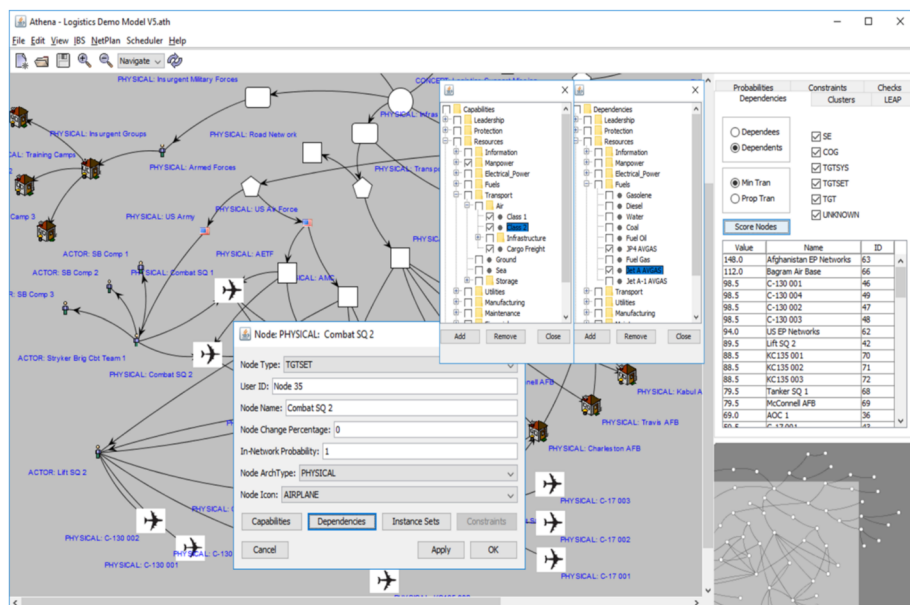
Athena - Logistics Demo Model V5.ath

File Edit View IBS NetPlan Scheduler Help

Navigate

PHYSICAL: Insurgent Military Forces
PHYSICAL: Insurgent Groups
PHYSICAL: Training Camps
PHYSICAL: Road Network
PHYSICAL: Armed Forces
Camp 3
PHYSICAL: US Army
PHYSICAL: US Air Force
ACTOR: SB Comp 1
ACTOR: SB Comp 2
PHYSICAL: AETF
PHYSICAL: Combat SQ 1
R: SB Comp 3
PHYSICAL: AMC
ACTOR: Stryker Brig Cbt Team 1
PHYSICAL: Combat SQ 2
ACTOR: Lift SQ 2
PHYSICAL: C-130 002
PHYSICAL: C-130 001
nell AFB
PHYSICAL: Kabul A
PHYSICAL: Travis AFB
PHYSICAL: Charleston AFB
PHYSICAL: C-17 003
PHYSICAL: C-17 002
PHYSICAL: C-17 001

Capabilities
Leadership
Protection
Resources
Information
Manpower
Electrical_Power
Fuels
Transport
Air
Class 1
Class 2
Infrastructure
Cargo Freight
Ground
Sea
Storage
Utilities
Manufacturing
Maintenance
Add Remove Close

Dependencies
Leadership
Protection
Resources
Information
Manpower
Electrical_Power
Fuels
Gasolene
Diesel
Water
Coal
Fuel Oil
JP4 AVGAS
Fuel Gas
Jet A AVGAS
Jet A-1 AVGAS
Transport
Utilities
Manufacturing
Add Remove Close

Node: PHYSICAL: Combat SQ 2
Node Type: TGTSET
User ID: Node 35
Node Name: Combat SQ 2
Node Change Percentage: 0
In-Network Probability: 1
Node ArchType: PHYSICAL
Node Icon: AIRPLANE
Capabilities Dependencies Instance Sets Constraints
Cancel Apply OK

Probabilities Constraints Checks
Dependencies Clusters LEAP
Dependees
Dependents
SE
COG
TGTSYS
TGTSET
TGT
UNKNOWN
Min Tran
Prop Tran
Score Nodes

| Value | Name | ID |
|---|---|---|
| 148.0 | Afghanistan EP Networks | 63 |
| 112.0 | Bagram Air Base | 66 |
| 98.5 | C-130 001 | 46 |
| 98.5 | C-130 004 | 49 |
| 98.5 | C-130 002 | 47 |
| 98.5 | C-130 003 | 48 |
| 94.0 | US EP Networks | 62 |
| 89.5 | Lift SQ 2 | 42 |
| 88.5 | KC135 001 | 70 |
| 88.5 | KC135 002 | 71 |
| 88.5 | KC135 003 | 72 |
| 79.5 | Tanker SQ 1 | 68 |
| 79.5 | McConnell AFB | 69 |
| 69.0 | AOC 1 | 36 |